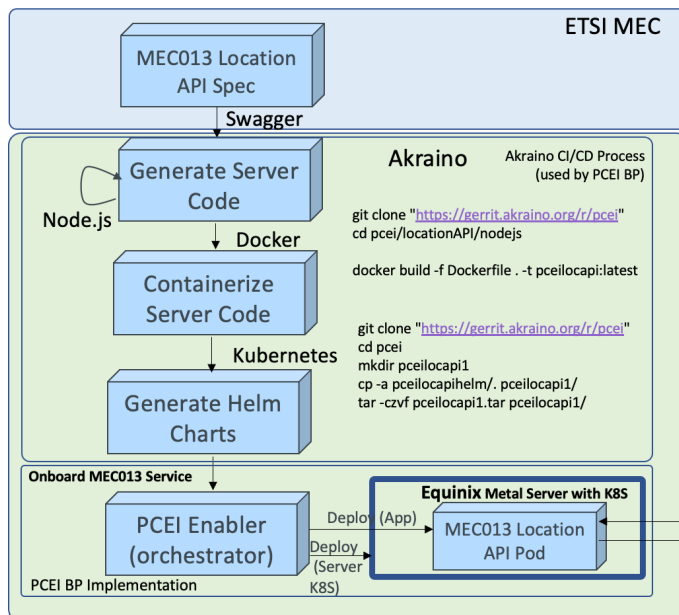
ETSI MEC

MEC013 Location API Spec

Swagger

Akraino

Akraino CI/CD Process (used by PCEI BP)

Generate Server Code

Node.js

git clone "https://gerrit.akraino.org/r/pcei"
cd pcei/locationAPI/nodejs

docker build -f Dockerfile . -t pceilocapi:latest

Docker

Containerize Server Code

git clone "https://gerrit.akraino.org/r/pcei"
cd pcei
mkdir pceilocapi1
cp -a pceilocapihelm/. pceilocapi1/
tar -czvf pceilocapi1.tar pceilocapi1/

Kubernetes

Generate Helm Charts

Onboard MEC013 Service

Equinix Metal Server with K8S

PCEI Enabler (orchestrator)

Deploy (App)

Deploy (Server K8S)

MEC013 Location API Pod

PCEI BP Implementation